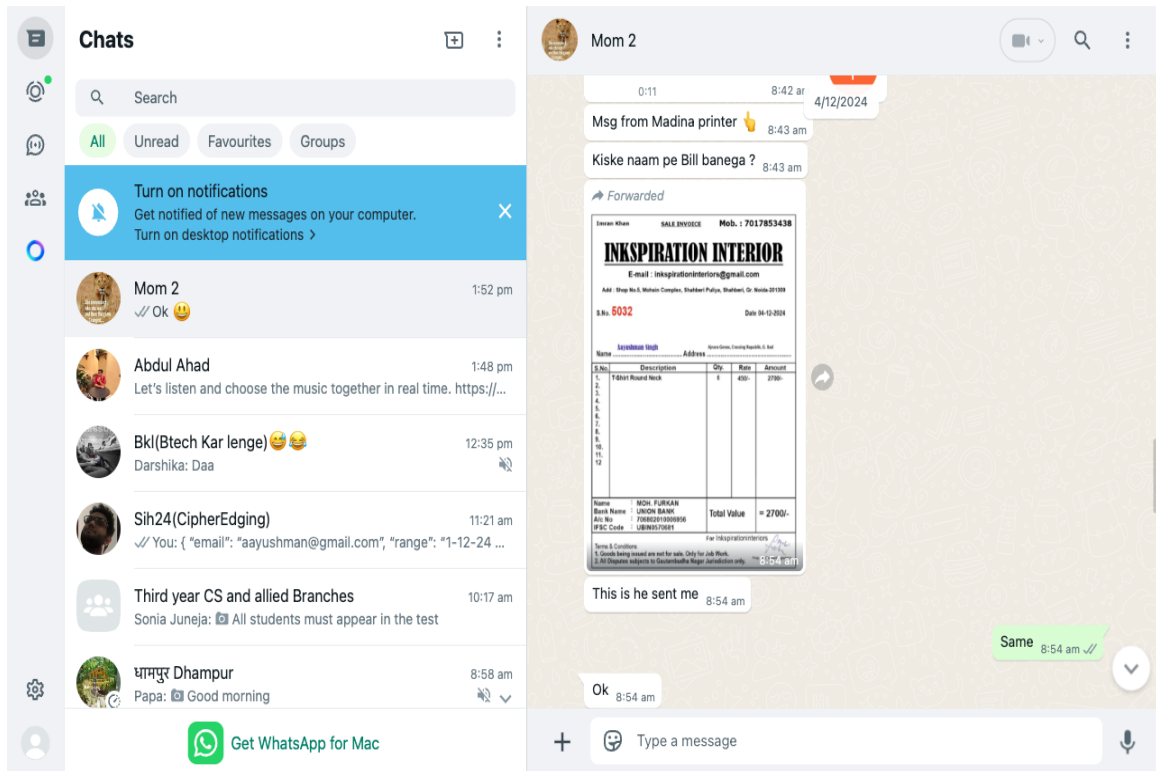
Chats

Search

All Unread Favourites Groups

Turn on notifications
Get notified of new messages on your computer.
Turn on desktop notifications >

Mom 2 1:52 pm
Ok 😃

Abdul Ahad 1:48 pm
Let's listen and choose the music together in real time. https://...

Bkl(Btech Kar lenge)😂😂 12:35 pm
Darshika: Daa

Sih24(CipherEdging) 11:21 am
You: { "email": "aayushman@gmail.com", "range": "1-12-24 ...

Third year CS and allied Branches 10:17 am
Sonia Juneja: All students must appear in the test

धामपुर Dhampur 8:58 am
Papa: Good morning

Get WhatsApp for Mac

Mom 2

0:11 8:42 am
4/12/2024

Msg from Madina printer 👆 8:43 am

Kiske naam pe Bill banega ? 8:43 am

Forwarded

Imran Khan SALE INVOICE Mob. : 7017853438
INKSPIRATION INTERIOR
E-mail : inkspirationinteriors@gmail.com
Add : Shop No.5, Mohsin Complex, Shabberi Puliya, Shahberi, Gr. Noida-201309
S.No. 5032 Date 04-12-2024
Name Aayushman Singh Address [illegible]

| S.No. | Description | Qty. | Rate | Amount |
|---|---|---|---|---|
| 1. | T-Shirt Round Neck | 6 | 450/- | 2700/- |
| 2. | | | | |
| 3. | | | | |
| 4. | | | | |
| 5. | | | | |
| 6. | | | | |
| 7. | | | | |
| 8. | | | | |
| 9. | | | | |
| 10. | | | | |
| 11. | | | | |
| 12 | | | | |

Name : MOH. FURKAN
Bank Name : UNION BANK
A/c No : 706802010009956
IFSC Code : UBIN0570681
Total Value = 2700/-
For Inkspirationinteriors
Terms & Conditions
1. Goods being issued are not for sale. Only for Job Work.
2. All Disputes subjects to Gautambudha Nagar Jurisdiction only.
8:54 am

This is he sent me 8:54 am

Same 8:54 am

Ok 8:54 am

Type a message